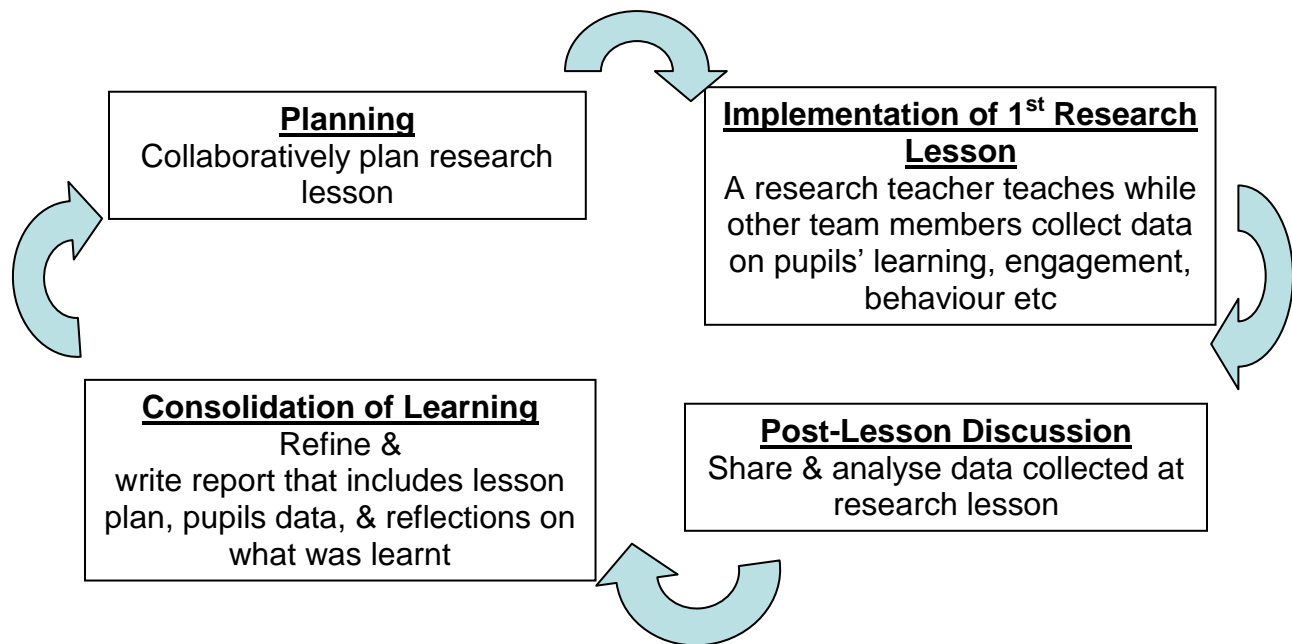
**Planning**
Collaboratively plan research lesson

**Implementation of 1$^{st}$ Research Lesson**
A research teacher teaches while other team members collect data on pupils' learning, engagement, behaviour etc

**Post-Lesson Discussion**
Share & analyse data collected at research lesson

**Consolidation of Learning**
Refine &
write report that includes lesson plan, pupils data, & reflections on what was learnt